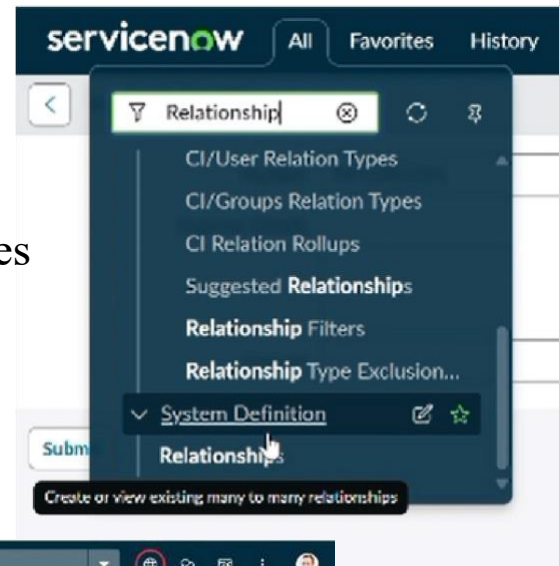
servicenow All Favorites History

<

Relationship

CI/User Relation Types

CI/Groups Relation Types

CI Relation Rollups

Suggested Relationships

Relationship Filters

Relationship Type Exclusion...

System Definition

Relationships

Create or view existing many to many relationships

es

Subm